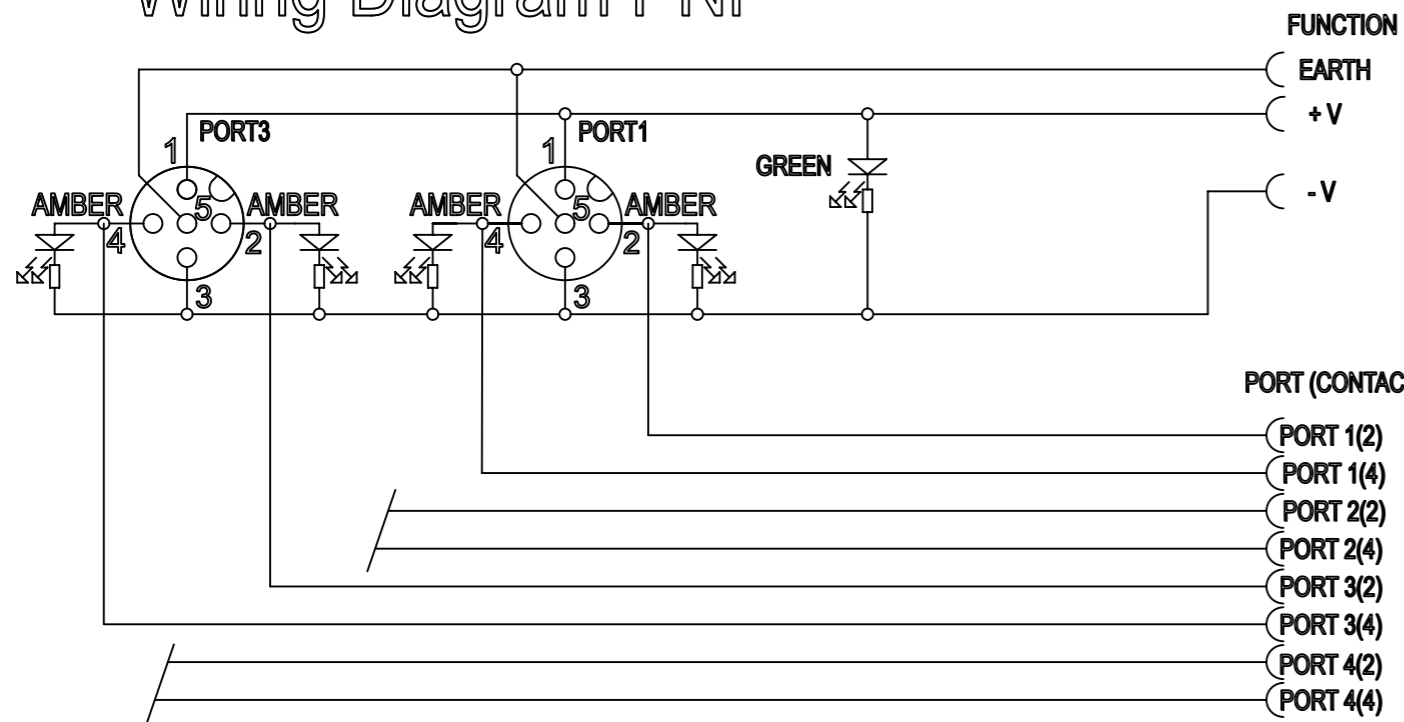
Wiring Diagram PNP

FUNCTION
EARTH
+ V
- V

PORT3
1
AMBER
5
AMBER
4
2
3

PORT1
1
AMBER
5
AMBER
4
2
3

GREEN

PORT (CONTAC

PORT 1(2)
PORT 1(4)
PORT 2(2)
PORT 2(4)
PORT 3(2)
PORT 3(4)
PORT 4(2)
PORT 4(4)